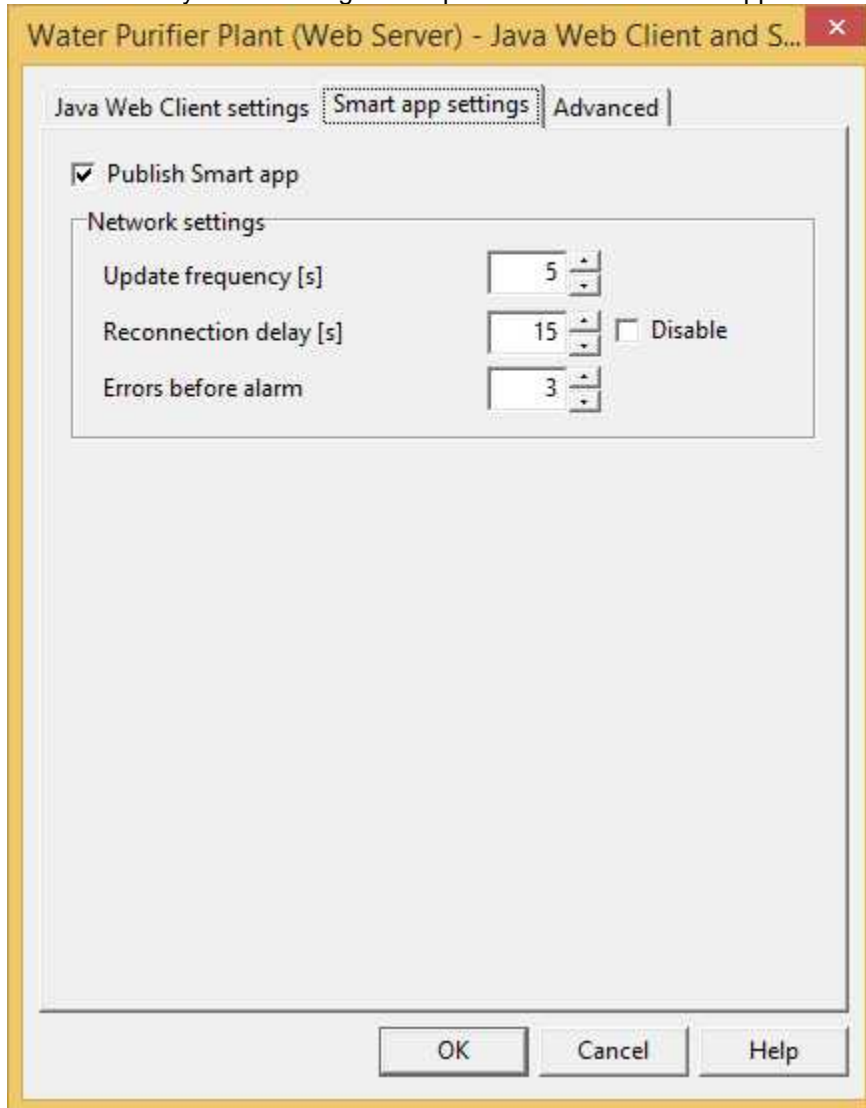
Water Purifier Plant (Web Server) - Java Web Client and S...

Java Web Client settings | Smart app settings | Advanced

Publish Smart app

Network settings

Update frequency [s] 5

Reconnection delay [s] 15 Disable

Errors before alarm 3

OK Cancel Help